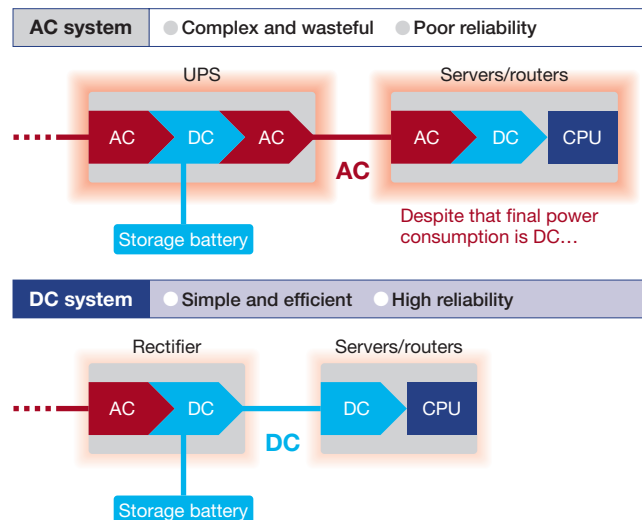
AC system
Complex and wasteful
Poor reliability

UPS
AC
DC
AC
Storage battery

AC

Servers/routers
AC
DC
CPU

Despite that final power consumption is DC…

DC system
Simple and efficient
High reliability

Rectifier
AC
DC
Storage battery

DC

Servers/routers
DC
CPU